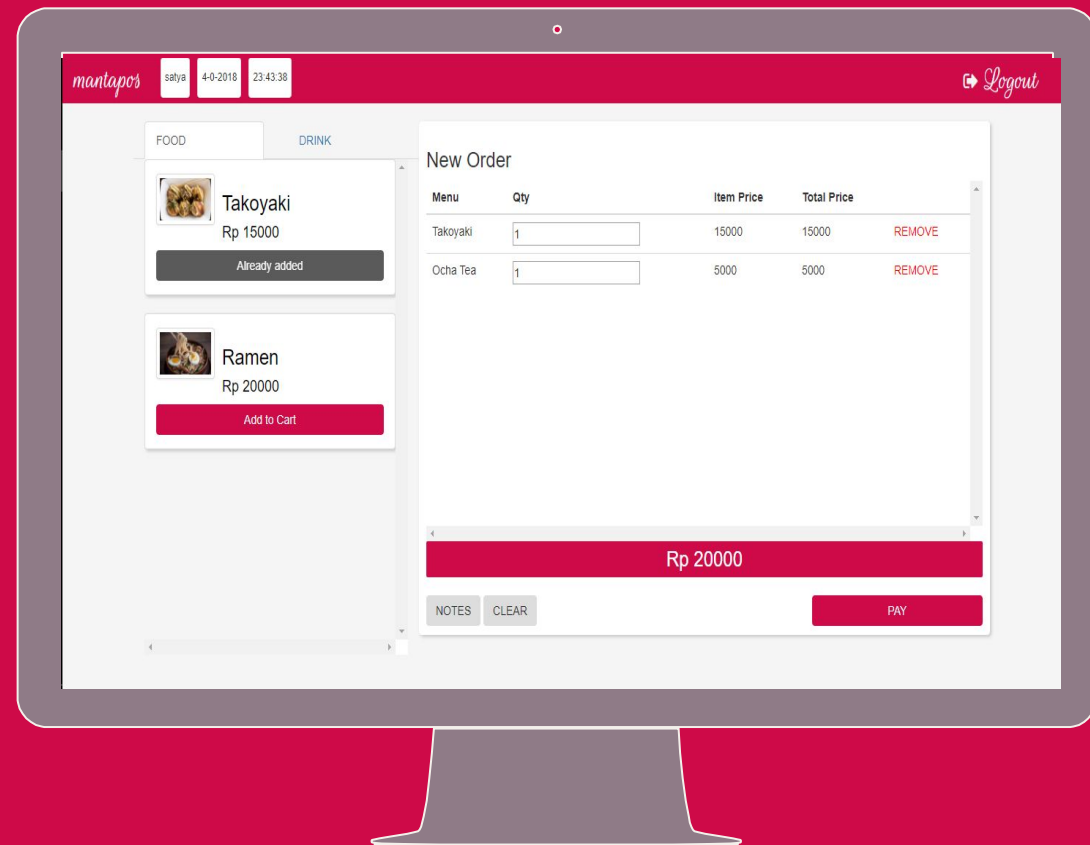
mantapos satya 4-0-2018 23:43:38

Logout

FOOD DRINK

Takoyaki
Rp 15000
Already added

Ramen
Rp 20000
Add to Cart

New Order

| Menu | Qty | Item Price | Total Price | |
|---|---|---|---|---|
| Takoyaki | 1 | 15000 | 15000 | REMOVE |
| Ocha Tea | 1 | 5000 | 5000 | REMOVE |

Rp 20000

NOTES CLEAR PAY